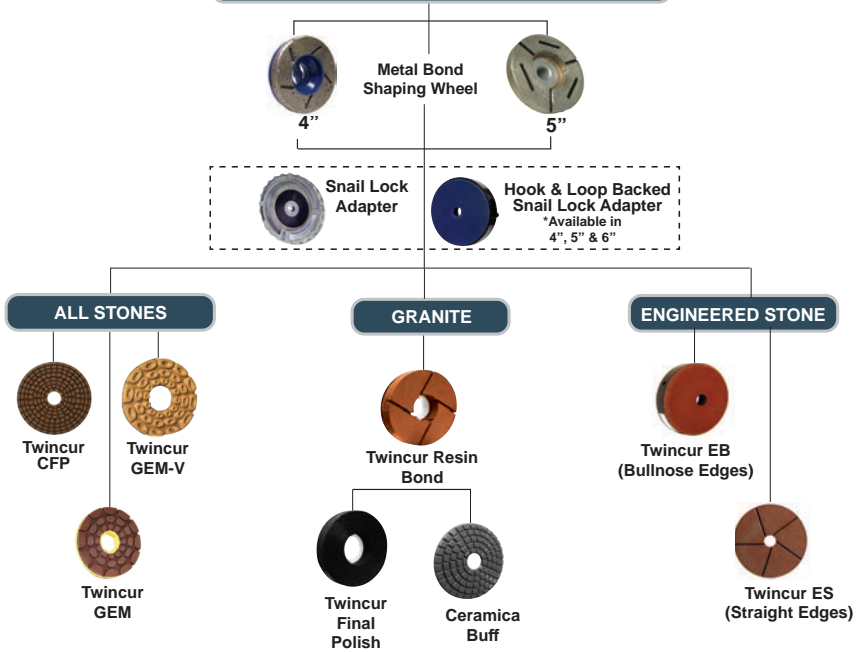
Metal Bond Shaping Wheel

4”

5”

Snail Lock Adapter

Hook & Loop Backed Snail Lock Adapter
*Available in 4”, 5” & 6”

ALL STONES

GRANITE

ENGINEERED STONE

Twincur CFP

Twincur GEM-V

Twincur GEM

Twincur Resin Bond

Twincur Final Polish

Ceramica Buff

Twincur EB (Bullnose Edges)

Twincur ES (Straight Edges)